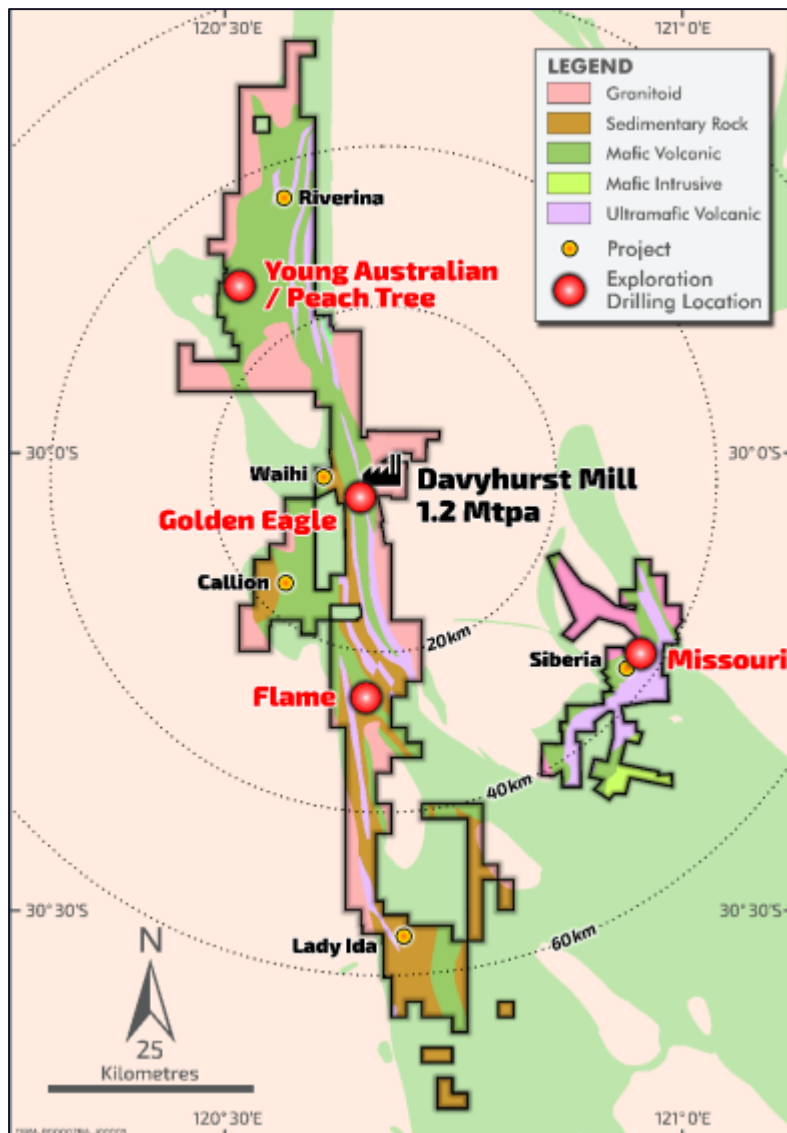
120°30'E
121°0'E

LEGEND
Granitoid
Sedimentary Rock
Mafic Volcanic
Mafic Intrusive
Ultramafic Volcanic
Project
Exploration Drilling Location

Riverina
Young Australian / Peach Tree
30°0'S
30°0'S
Waihi
Davyhurst Mill 1.2 Mtpa
Golden Eagle
Callion
20km
Siberia
Missouri
Flame
40km
30°30'S
30°30'S
Lady Ida
60km
N
25
Kilometres
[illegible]
120°30'E
121°0'E